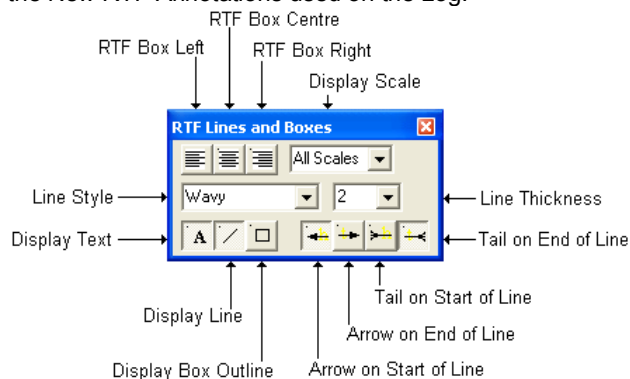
the New RTF Annotations used on the Log.

RTF Box Centre

RTF Box Left

RTF Box Right

Display Scale

RTF Lines and Boxes

All Scales

Line Style

Wavy

2

Line Thickness

Display Text

A

Tail on End of Line

Tail on Start of Line

Display Line

Arrow on End of Line

Display Box Outline

Arrow on Start of Line